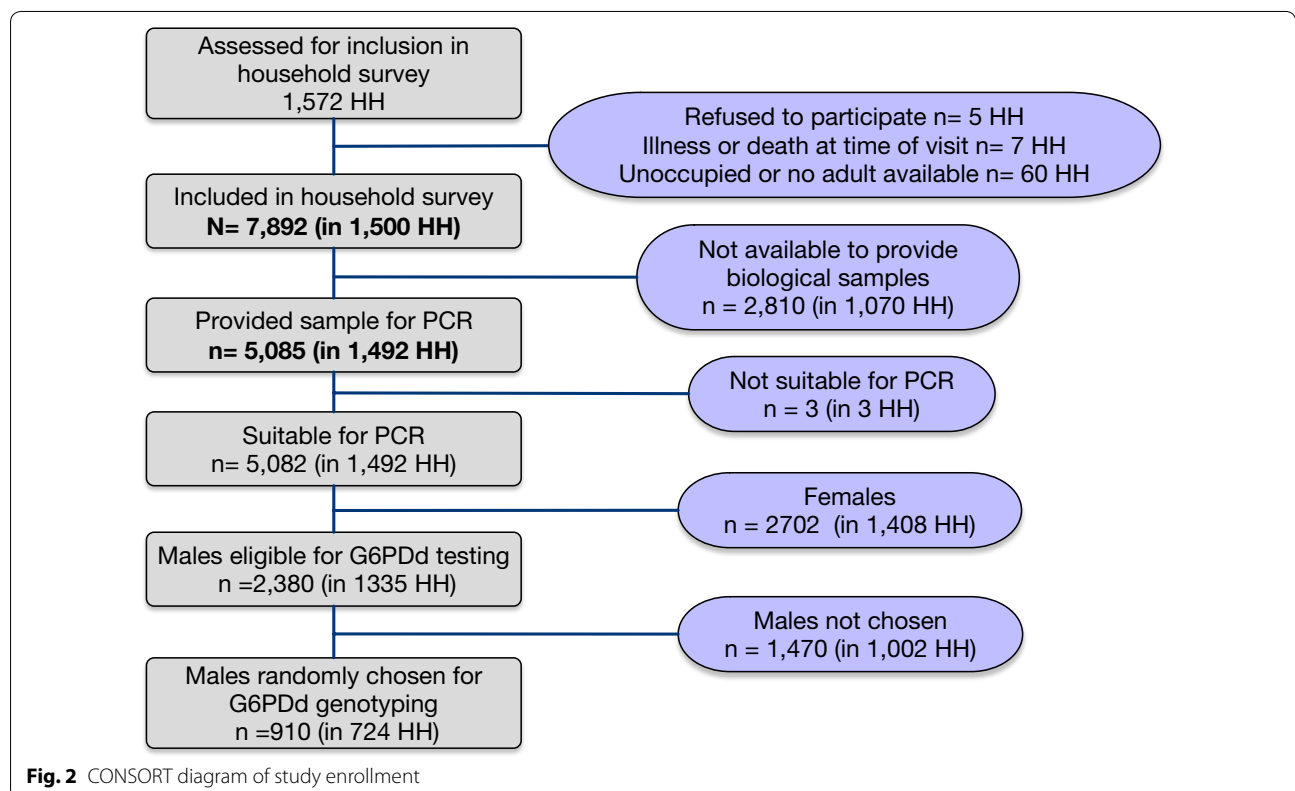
Assessed for inclusion in household survey
1,572 HH

Refused to participate n= 5 HH
Illness or death at time of visit n= 7 HH
Unoccupied or no adult available n= 60 HH

Included in household survey
**N= 7,892 (in 1,500 HH)**

Not available to provide biological samples
n = 2,810 (in 1,070 HH)

Provided sample for PCR
**n= 5,085 (in 1,492 HH)**

Not suitable for PCR
n = 3 (in 3 HH)

Suitable for PCR
n= 5,082 (in 1,492 HH)

Females
n = 2702 (in 1,408 HH)

Males eligible for G6PDd testing
n =2,380 (in 1335 HH)

Males not chosen
n = 1,470 (in 1,002 HH)

Males randomly chosen for G6PDd genotyping
n =910 (in 724 HH)

**Fig. 2** CONSORT diagram of study enrollment